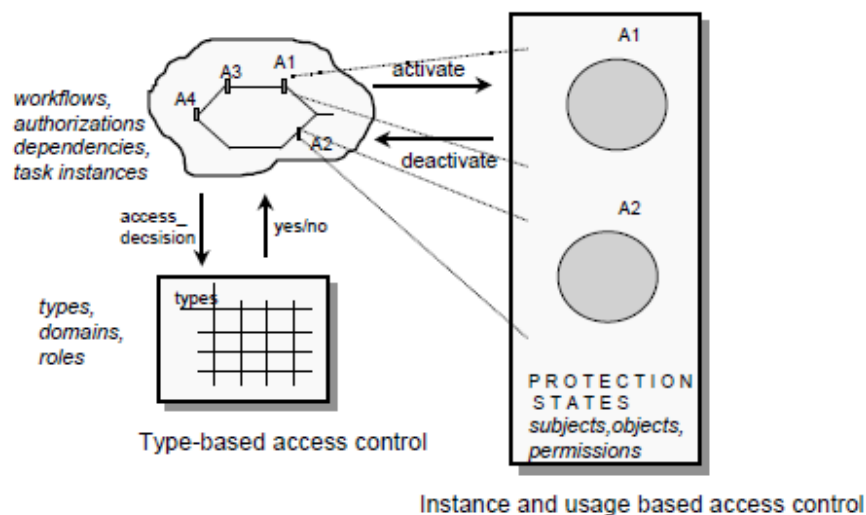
workflows, authorizations dependencies, task instances

A4

A3

A1

A2

activate

deactivate

access_ decsision

yes/no

types, domains, roles

types

Type-based access control

A1

A2

PROTECTION STATES
subjects,objects, permissions

Instance and usage based access control